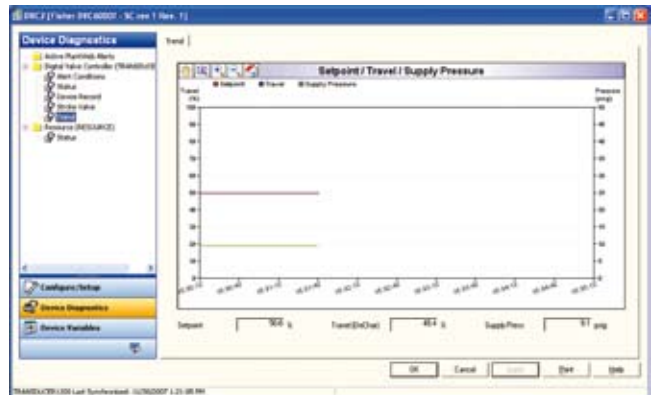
DXC3 [Fisher DVC6000F - SC rev 1 Rev. 1]

Device Diagnostics

Active PlantWeb Alerts
Digital Valve Controller (TRANSDUCER)
Alert Conditions
Status
Device Record
Stroke Valve
Travel
Resource (RESOURCE)
Status

Configure/Setup

Device Diagnostics

Device Variables

Travel

Setpoint / Travel / Supply Pressure

Setpoint
Travel
Supply Pressure

Travel (%)

Pressure (psig)

100
90
80
70
60
50
40
30
20
10
0

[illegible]

Setpoint
50.0 %
Travel (DeChar)
49.4 %
Supply Press
9.1 psig

OK
Cancel
Apply
Print
Help

TRANSDUCER1200 Last Synchronized: 11/30/2007 1:21:08 PM